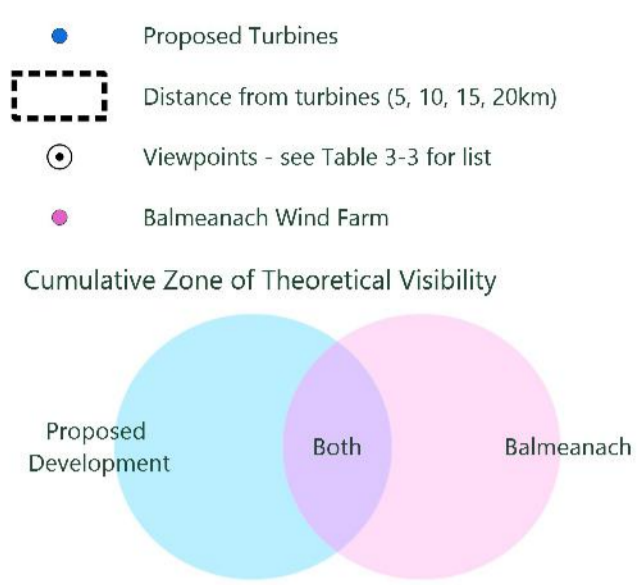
Proposed Turbines

Distance from turbines (5, 10, 15, 20km)

Viewpoints - see Table 3-3 for list

Balmeanach Wind Farm

Cumulative Zone of Theoretical Visibility

Proposed Development

Both

Balmeanach